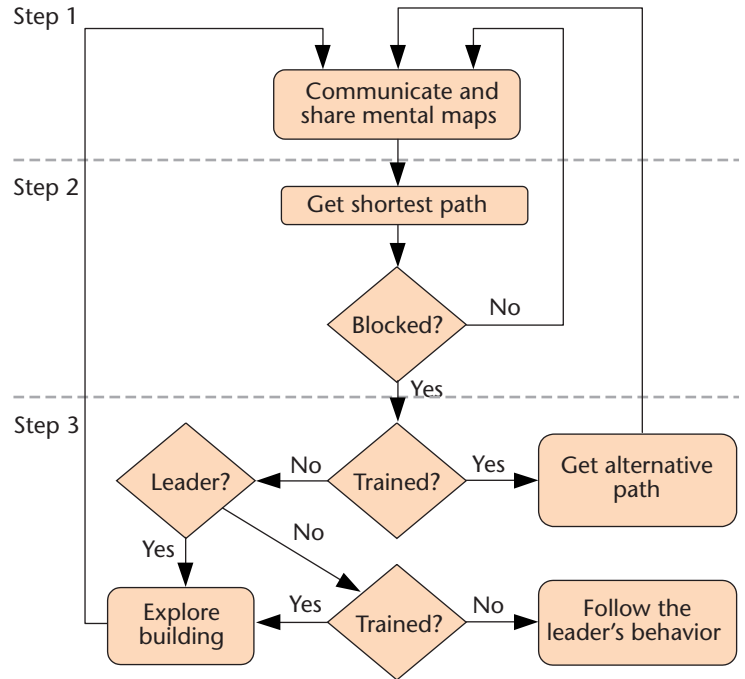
Step 1

Communicate and share mental maps

Step 2

Get shortest path

Blocked?

No

Yes

Step 3

Leader?

No

Trained?

Yes

Get alternative path

Yes

No

Explore building

Yes

Trained?

No

Follow the leader's behavior